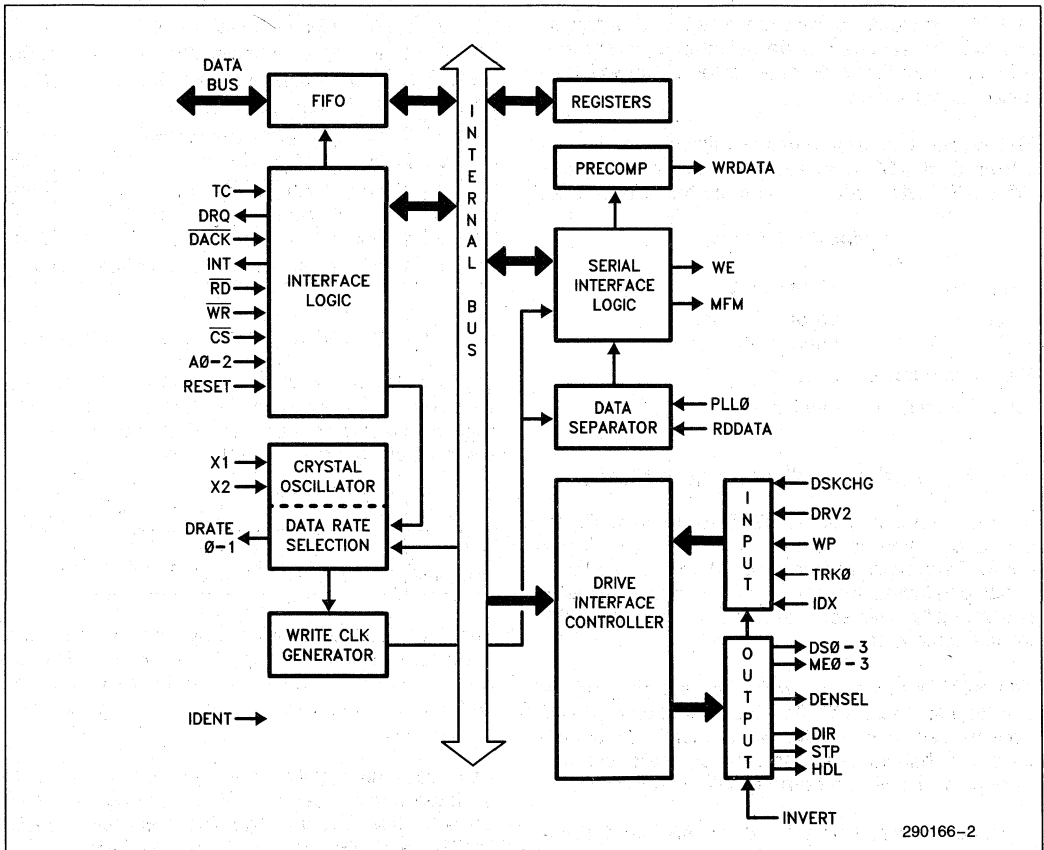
DATA BUS

FIFO

INTERNAL BUS

REGISTERS

PRECOMP

WRDATA

TC

DRQ

$\overline{DACK}$

INT

$\overline{RD}$

$\overline{WR}$

$\overline{CS}$

AØ-2

RESET

INTERFACE LOGIC

SERIAL INTERFACE LOGIC

WE

MFM

DATA SEPARATOR

PLLØ

RDDATA

X1

X2

CRYSTAL OSCILLATOR

DATA RATE SELECTION

DRATE Ø-1

WRITE CLK GENERATOR

DRIVE INTERFACE CONTROLLER

INPUT

DSKCHG

DRV2

WP

TRKØ

IDX

OUTPUT

DSØ - 3

MEØ - 3

DENSEL

DIR

STP

HDL

INVERT

IDENT

290166-2